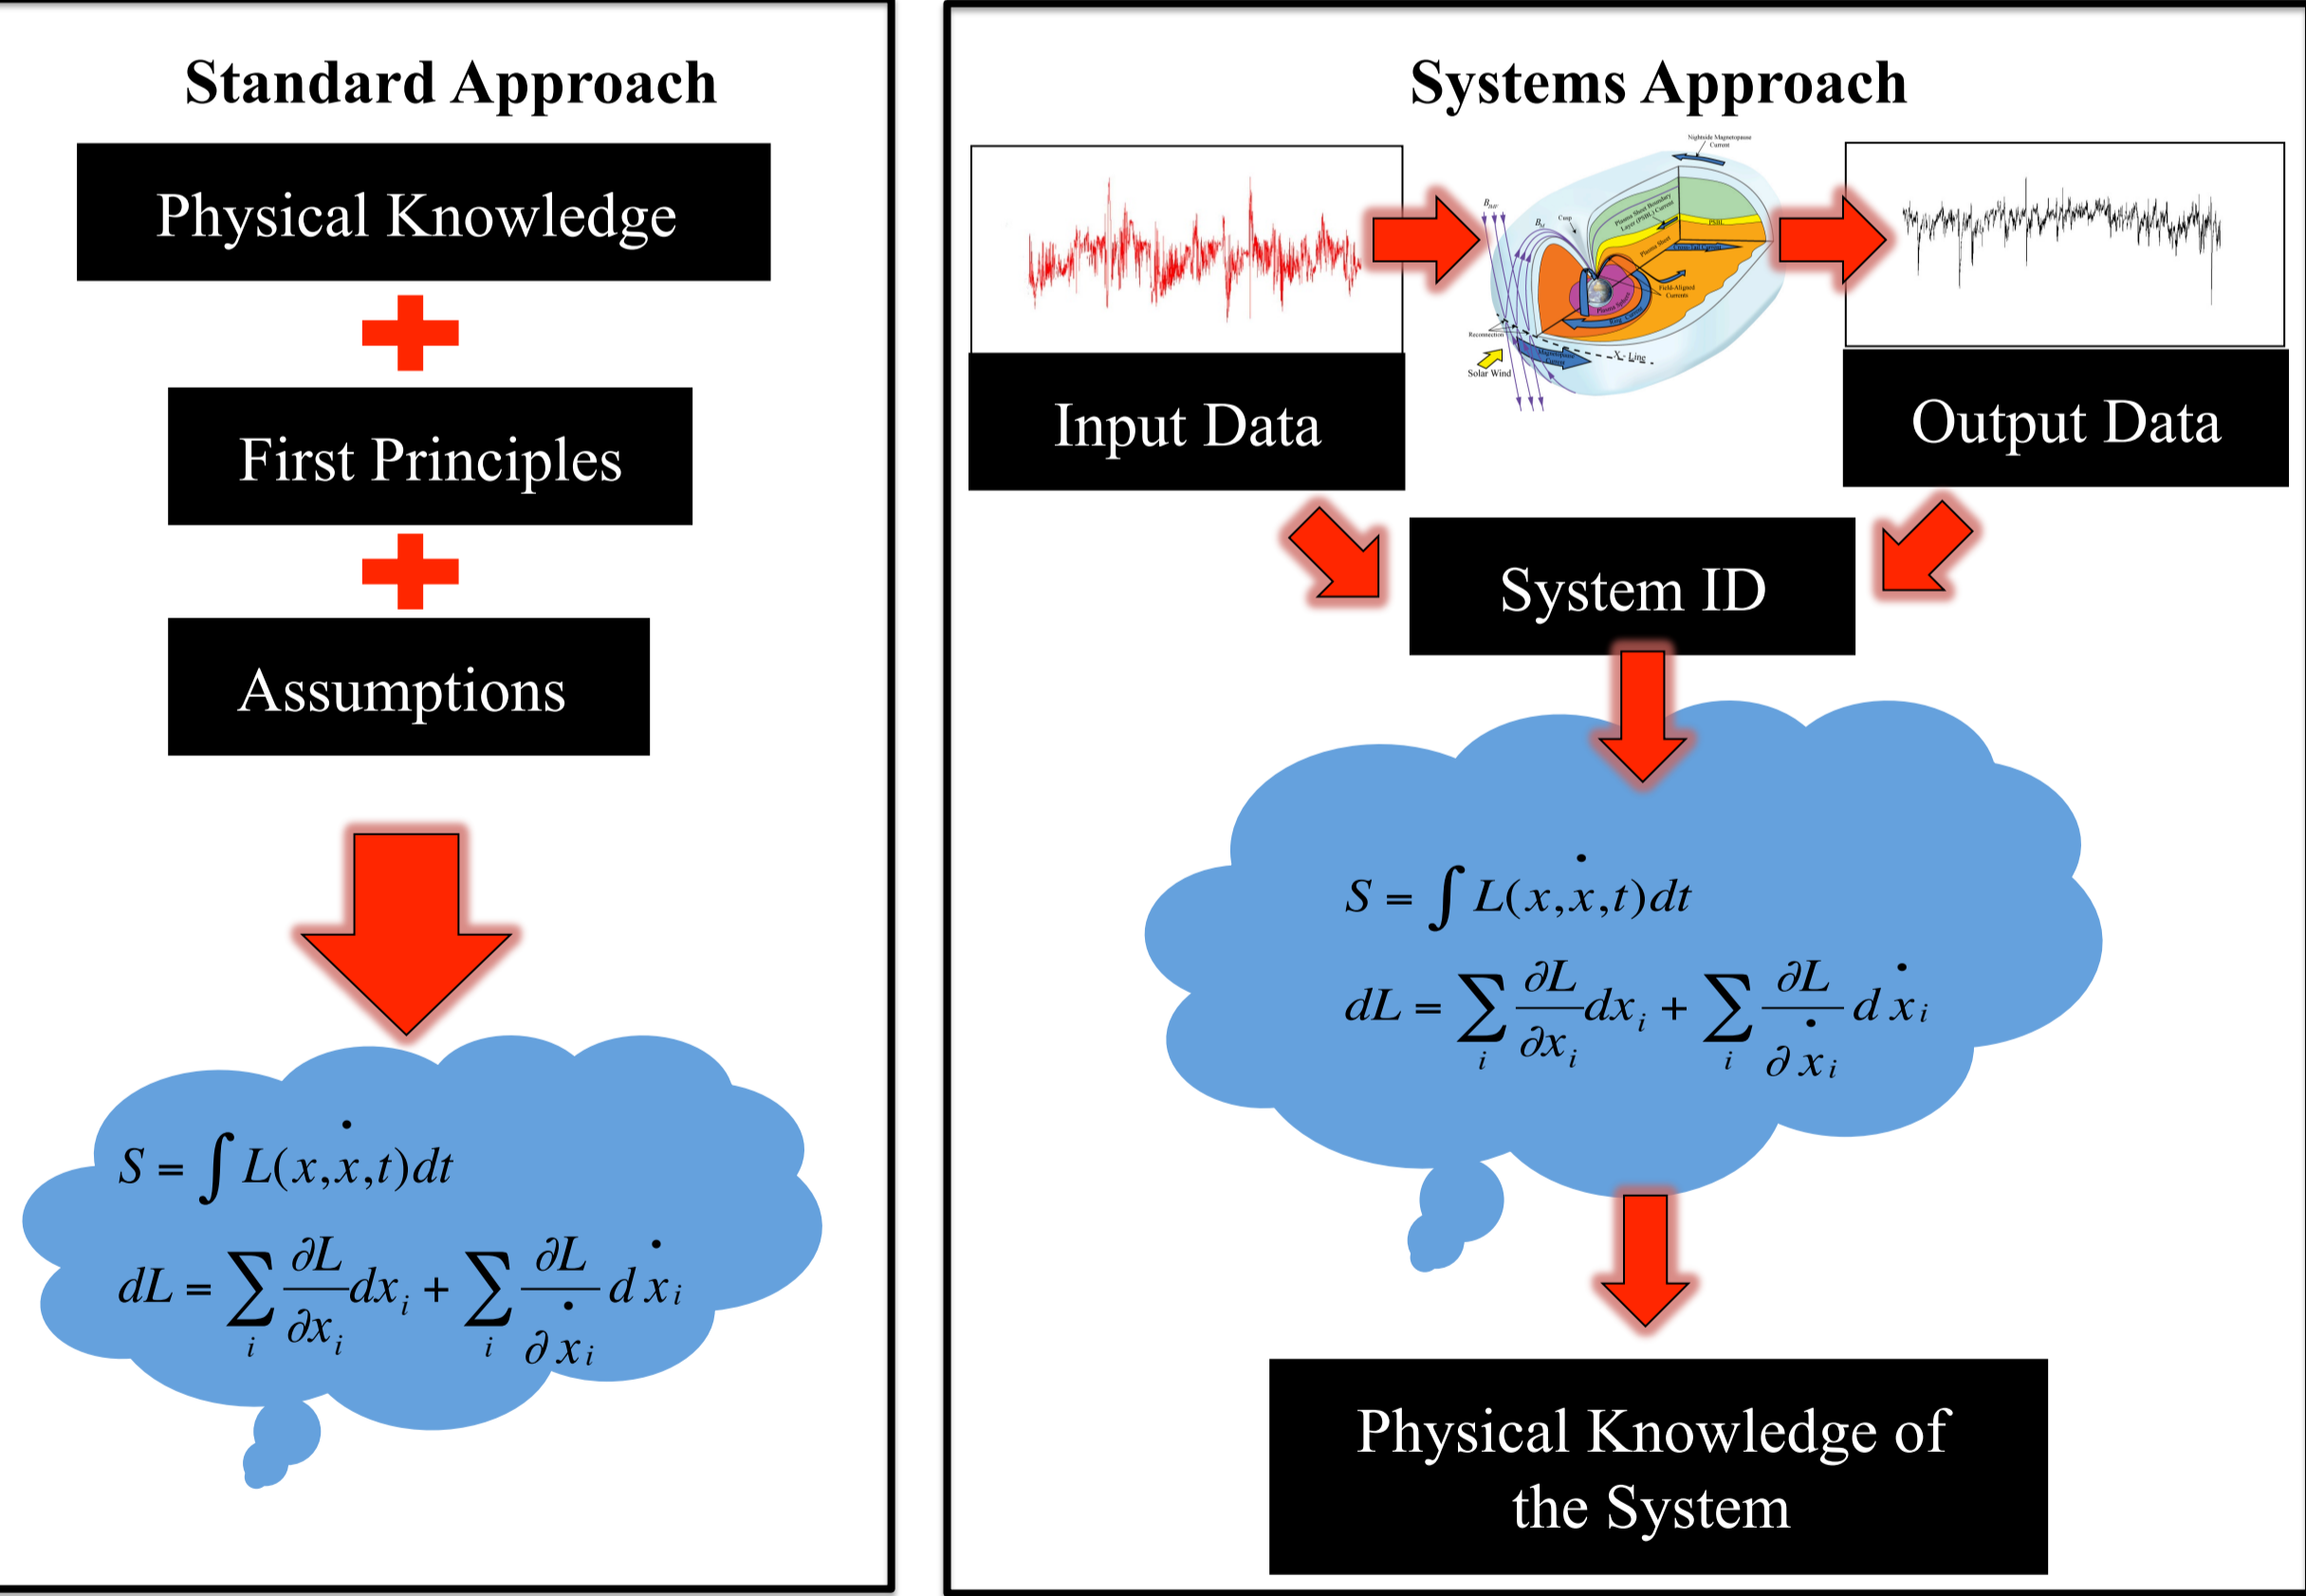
Standard Approach

Physical Knowledge

First Principles

Assumptions

$S = \int L(x,\dot{x},t)dt$

$dL = \sum_i \frac{\partial L}{\partial x_i}dx_i + \sum_i \frac{\partial L}{\partial \dot{x}_i}d\dot{x}_i$

Systems Approach

Nightside Magnetopause Current

$B_{IMF}$

Cusp

Plasma Sheet Boundary Layer (PSBL) Current

PSBL

Plasma Sheet

Field-Aligned Currents

Reconnection

Solar Wind

X- Line

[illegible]

Input Data

Output Data

System ID

$S = \int L(x,\dot{x},t)dt$

$dL = \sum_i \frac{\partial L}{\partial x_i}dx_i + \sum_i \frac{\partial L}{\partial \dot{x}_i}d\dot{x}_i$

Physical Knowledge of the System